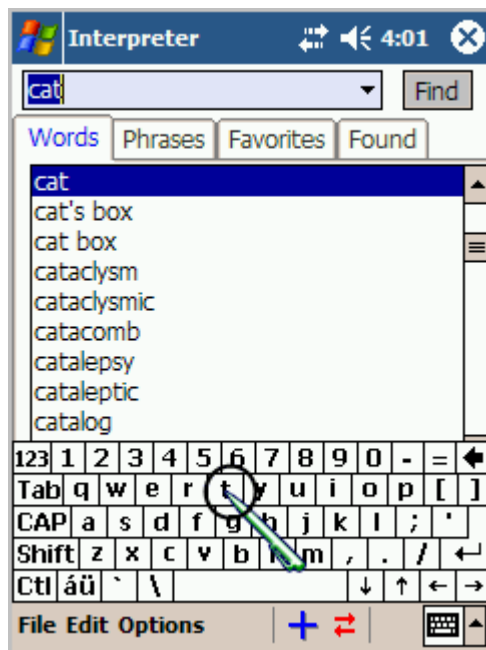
Interpreter 4:01

cat

Find

Words | Phrases | Favorites | Found

cat
cat's box
cat box
cataclysm
cataclysmic
catacomb
catalepsy
cataleptic
catalog

123 1 2 3 4 5 6 7 8 9 0 - =
Tab q w e r t y u i o p [ ]
CAP a s d f g h j k l ; '
Shift z x c v b n m , . /
Ctl áü ` \ ↓ ↑ ← →

File Edit Options